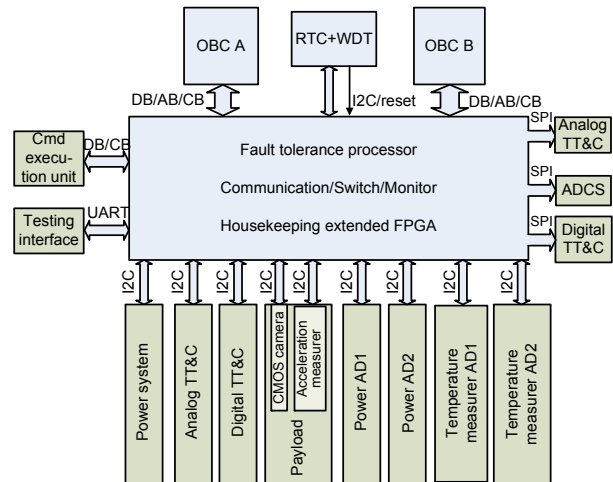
OBC A

RTC+WDT

OBC B

DB/AB/CB

I2C/reset

DB/AB/CB

Cmd execution unit

DB/CB

Testing interface

UART

Fault tolerance processor

Communication/Switch/Monitor

Housekeeping extended FPGA

SPI

Analog TT&C

SPI

ADCS

SPI

Digital TT&C

I2C

I2C

I2C

I2C

I2C

I2C

I2C

I2C

Power system

Analog TT&C

Digital TT&C

CMOS camera

Acceleration measurer

Payload

Power AD1

Power AD2

Temperature measurer AD1

Temperature measurer AD2